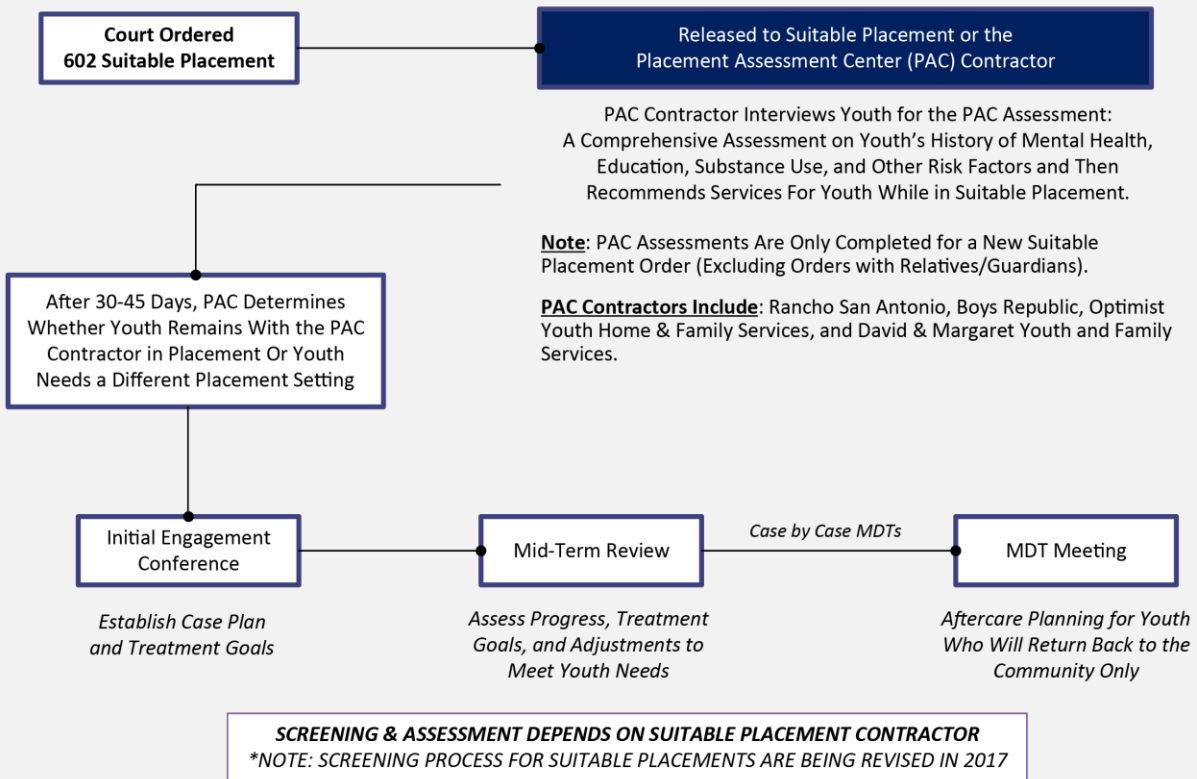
Court Ordered
602 Suitable Placement

Released to Suitable Placement or the Placement Assessment Center (PAC) Contractor

PAC Contractor Interviews Youth for the PAC Assessment: A Comprehensive Assessment on Youth's History of Mental Health, Education, Substance Use, and Other Risk Factors and Then Recommends Services For Youth While in Suitable Placement.

Note: PAC Assessments Are Only Completed for a New Suitable Placement Order (Excluding Orders with Relatives/Guardians).

PAC Contractors Include: Rancho San Antonio, Boys Republic, Optimist Youth Home & Family Services, and David & Margaret Youth and Family Services.

After 30-45 Days, PAC Determines Whether Youth Remains With the PAC Contractor in Placement Or Youth Needs a Different Placement Setting

Initial Engagement Conference

Establish Case Plan and Treatment Goals

Mid-Term Review

Assess Progress, Treatment Goals, and Adjustments to Meet Youth Needs

Case by Case MDTs

MDT Meeting

Aftercare Planning for Youth Who Will Return Back to the Community Only

SCREENING & ASSESSMENT DEPENDS ON SUITABLE PLACEMENT CONTRACTOR
*NOTE: SCREENING PROCESS FOR SUITABLE PLACEMENTS ARE BEING REVISED IN 2017